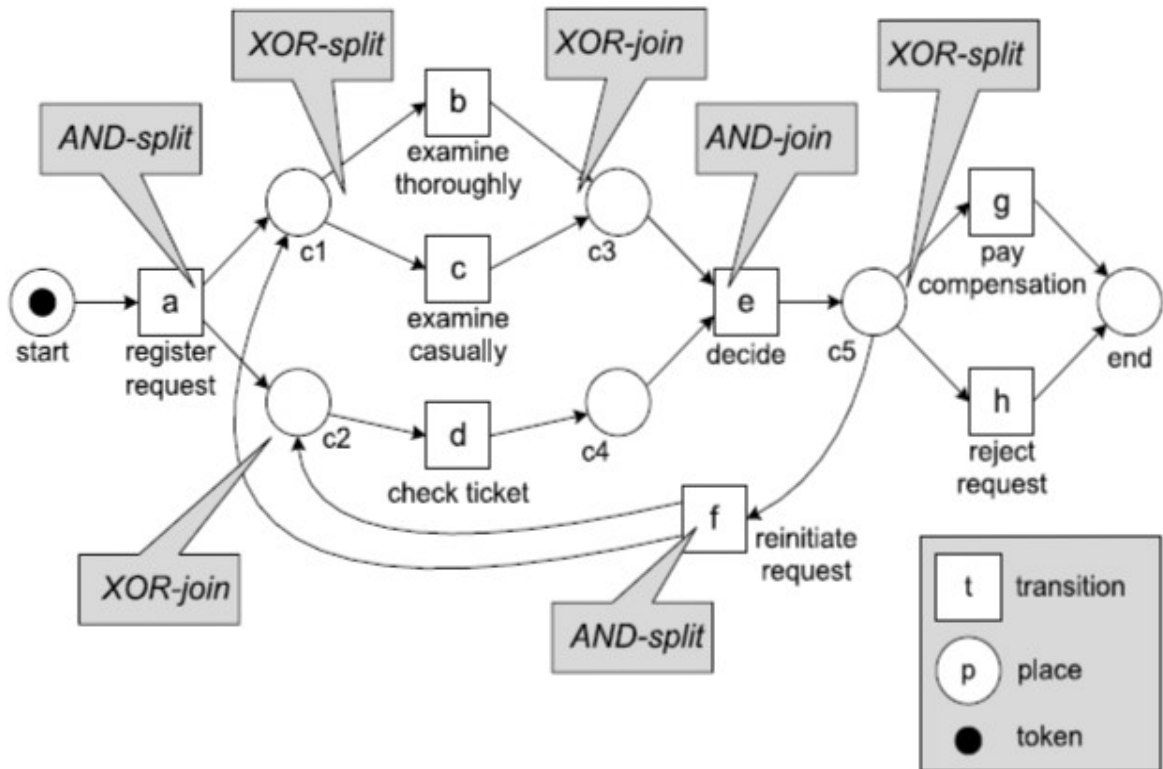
XOR-split

XOR-join

XOR-split

AND-split

AND-join

b
examine thoroughly

c1

c
examine casually

c3

e
decide

c5

g
pay compensation

start

a
register request

end

c2

d
check ticket

c4

h
reject request

f
reinitiate request

XOR-join

AND-split

t transition

p place

token